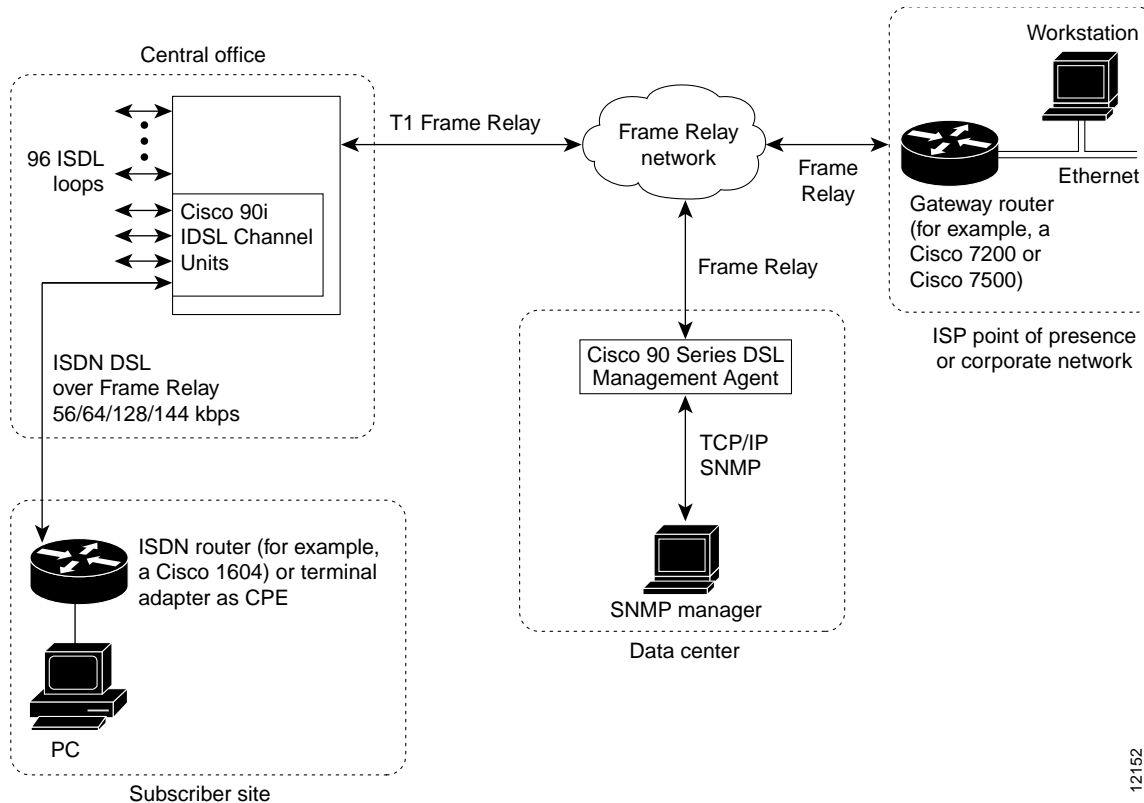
Central office

96 ISDL loops

Cisco 90i IDSL Channel Units

ISDN DSL over Frame Relay 56/64/128/144 kbps

T1 Frame Relay

Frame Relay network

Frame Relay

Workstation

Ethernet

Gateway router (for example, a Cisco 7200 or Cisco 7500)

ISP point of presence or corporate network

Frame Relay

Cisco 90 Series DSL Management Agent

TCP/IP SNMP

SNMP manager

Data center

ISDN router (for example, a Cisco 1604) or terminal adapter as CPE

PC

Subscriber site

12152